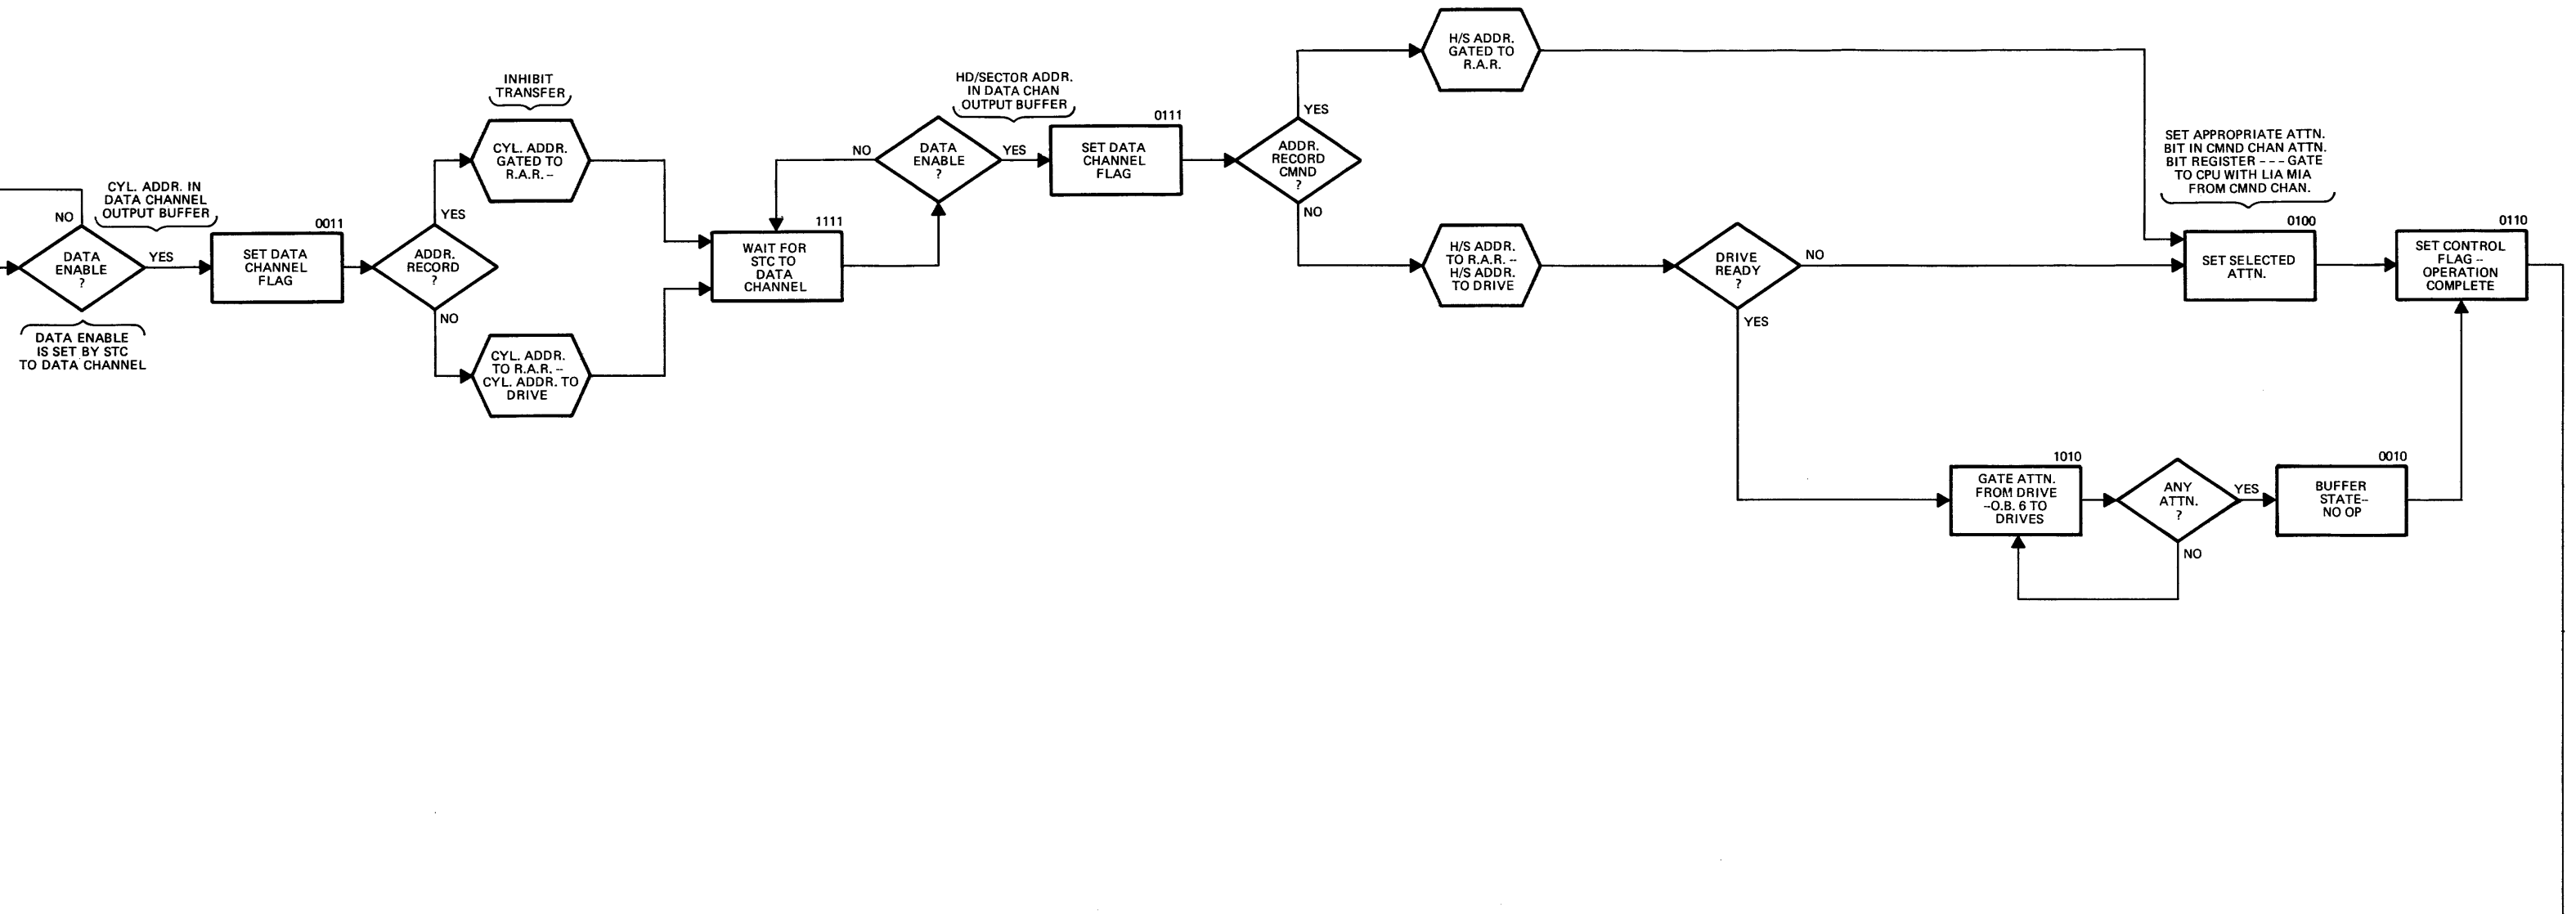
NO

DATA ENABLE ?

YES

CYL. ADDR. IN DATA CHANNEL OUTPUT BUFFER

DATA ENABLE IS SET BY STC TO DATA CHANNEL

0011

SET DATA CHANNEL FLAG

ADDR. RECORD ?

YES

NO

INHIBIT TRANSFER

CYL. ADDR. GATED TO R.A.R. --

CYL. ADDR. TO R.A.R. -- CYL. ADDR. TO DRIVE

1111

WAIT FOR STC TO DATA CHANNEL

NO

DATA ENABLE ?

YES

HD/SECTOR ADDR. IN DATA CHAN OUTPUT BUFFER

0111

SET DATA CHANNEL FLAG

ADDR. RECORD CMND ?

YES

NO

H/S ADDR. GATED TO R.A.R.

H/S ADDR. TO R.A.R. -- H/S ADDR. TO DRIVE

DRIVE READY ?

NO

YES

SET APPROPRIATE ATTN. BIT IN CMND CHAN ATTN. BIT REGISTER - - - GATE TO CPU WITH LIA MIA FROM CMND CHAN.

0100

SET SELECTED ATTN.

0110

SET CONTROL FLAG -- OPERATION COMPLETE

1010

GATE ATTN. FROM DRIVE --O.B. 6 TO DRIVES

ANY ATTN. ?

YES

NO

0010

BUFFER STATE-- NO OP